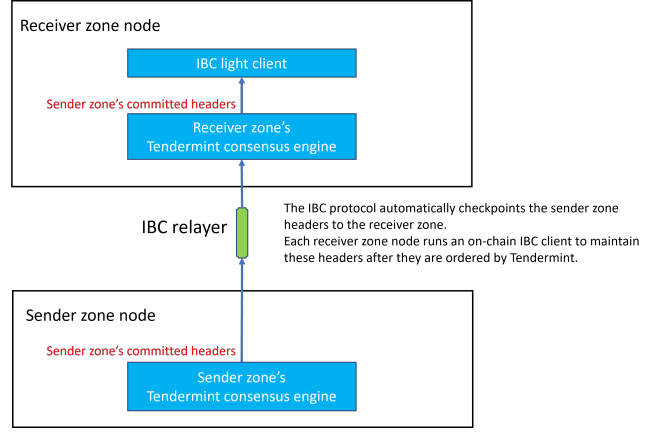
Receiver zone node

IBC light client

Sender zone's committed headers

Receiver zone's Tendermint consensus engine

IBC relayer

The IBC protocol automatically checkpoints the sender zone headers to the receiver zone.
Each receiver zone node runs an on-chain IBC client to maintain these headers after they are ordered by Tendermint.

Sender zone node

Sender zone's committed headers

Sender zone's Tendermint consensus engine